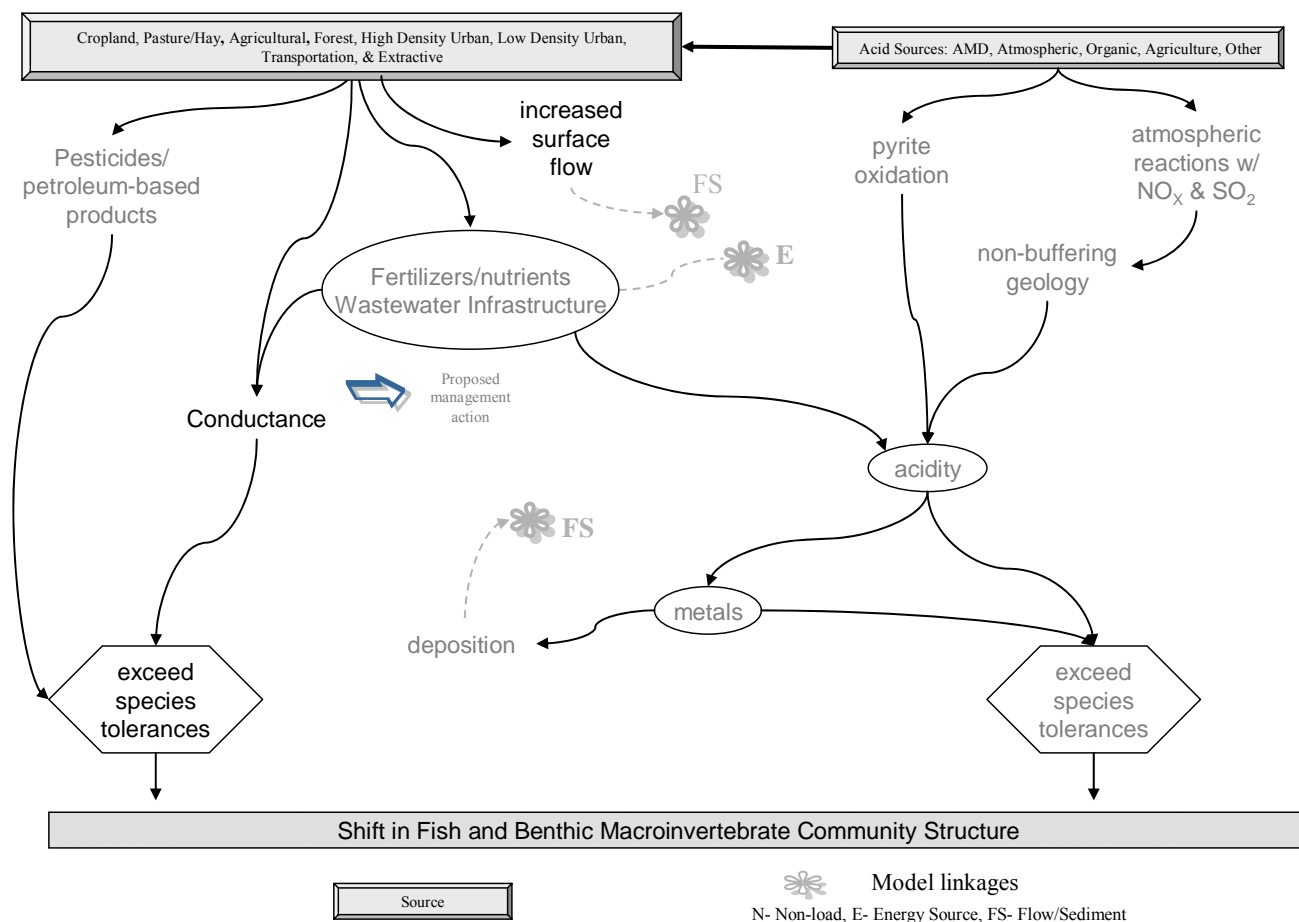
Cropland, Pasture/Hay, Agricultural, Forest, High Density Urban, Low Density Urban, Transportation, & Extractive

Acid Sources: AMD, Atmospheric, Organic, Agriculture, Other

increased surface flow

Pesticides/ petroleum-based products

FS

pyrite oxidation

atmospheric reactions w/ $NO_X$ & $SO_2$

E

Fertilizers/nutrients Wastewater Infrastructure

non-buffering geology

Proposed management action

Conductance

acidity

FS

metals

deposition

exceed species tolerances

exceed species tolerances

Shift in Fish and Benthic Macroinvertebrate Community Structure

Source

Model linkages

N- Non-load, E- Energy Source, FS- Flow/Sediment